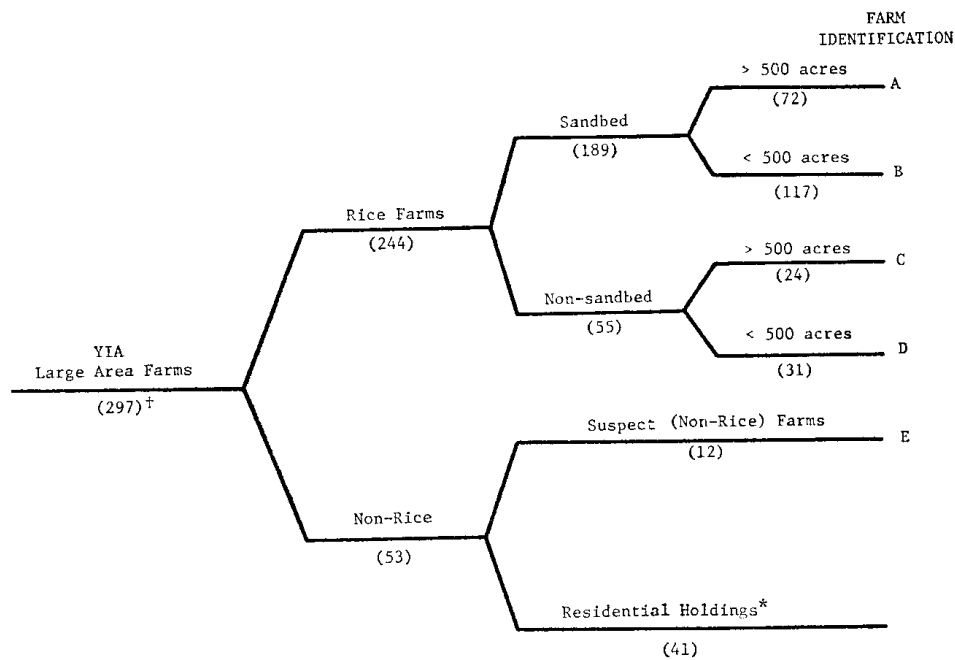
FARM IDENTIFICATION

YIA Large Area Farms (297)$^{\dagger}$

Rice Farms (244)

Sandbed (189)

> 500 acres (72) A

< 500 acres (117) B

Non-sandbed (55)

> 500 acres (24) C

< 500 acres (31) D

Non-Rice (53)

Suspect (Non-Rice) Farms (12) E

Residential Holdings* (41)